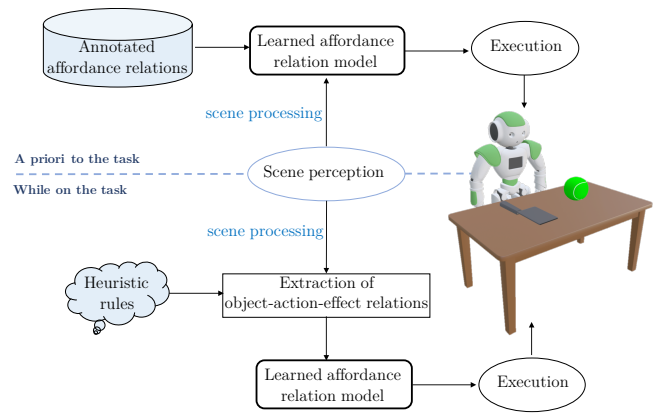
Annotated affordance relations

Learned affordance relation model

Execution

scene processing

A priori to the task

Scene perception

While on the task

scene processing

Heuristic rules

Extraction of object-action-effect relations

Learned affordance relation model

Execution